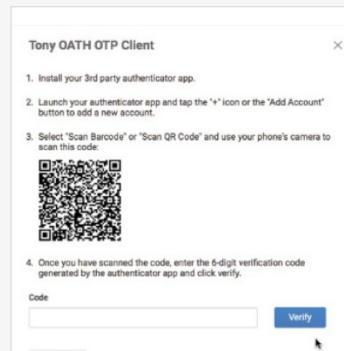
Tony OATH OTP Client

×

1. Install your 3rd party authenticator app.

2. Launch your authenticator app and tap the "+" icon or the "Add Account" button to add a new account.

3. Select "Scan Barcode" or "Scan QR Code" and use your phone's camera to scan this code:

4. Once you have scanned the code, enter the 6-digit verification code generated by the authenticator app and click verify.

Code

Verify